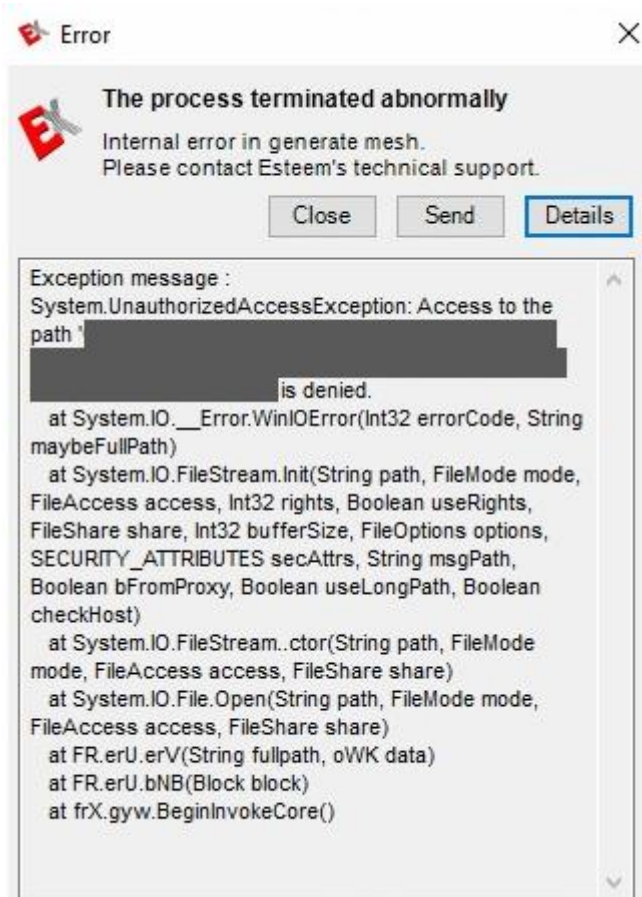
Error

×

The process terminated abnormally

Internal error in generate mesh.
Please contact Esteem's technical support.

Close

Send

Details

Exception message :
System.UnauthorizedAccessException: Access to the path '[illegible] is denied.
at System.IO.__Error.WinIOError(Int32 errorCode, String maybeFullPath)
at System.IO.FileStream.Init(String path, FileMode mode, FileAccess access, Int32 rights, Boolean useRights, FileShare share, Int32 bufferSize, FileOptions options, SECURITY_ATTRIBUTES secAttrs, String msgPath, Boolean bFromProxy, Boolean useLongPath, Boolean checkHost)
at System.IO.FileStream..ctor(String path, FileMode mode, FileAccess access, FileShare share)
at System.IO.File.Open(String path, FileMode mode, FileAccess access, FileShare share)
at FR.erU.erV(String fullpath, oWK data)
at FR.erU.bNB(Block block)
at frX.gyw.BeginInvokeCore()